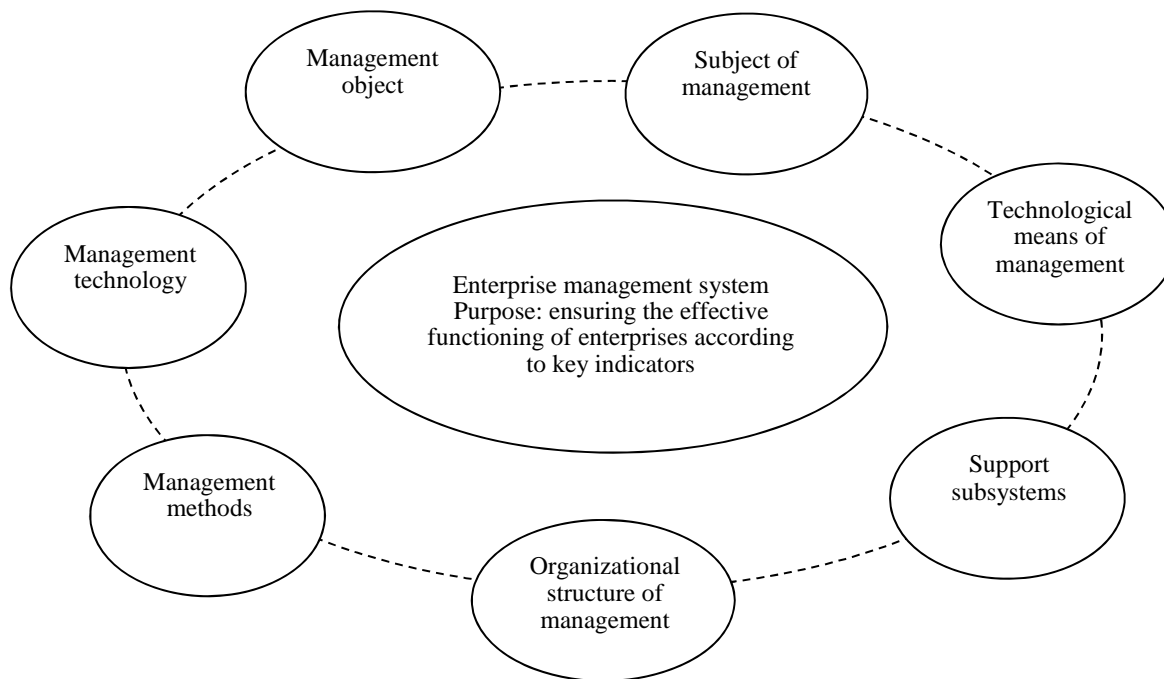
Management object

Subject of management

Management technology

Enterprise management system
Purpose: ensuring the effective functioning of enterprises according to key indicators

Technological means of management

Management methods

Support subsystems

Organizational structure of management